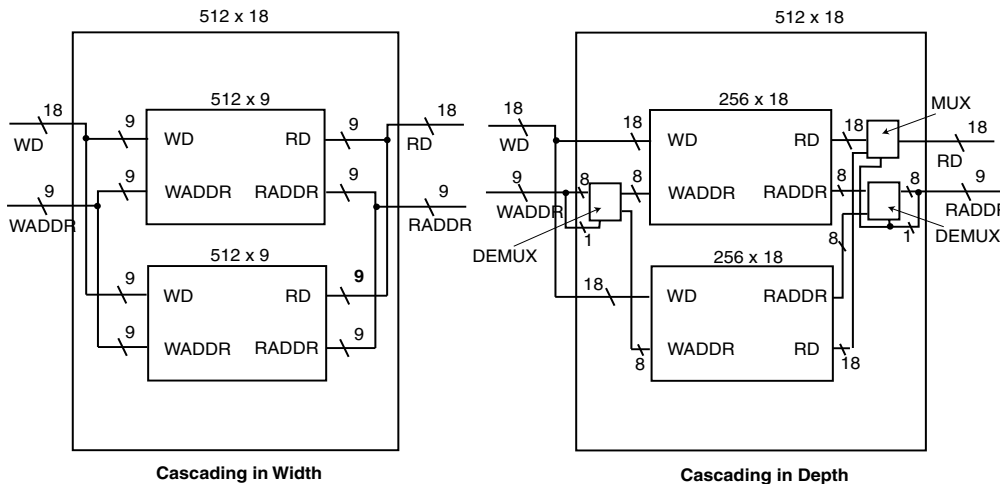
512 x 18

18
WD
9
WADDR

512 x 9
9
WD
RD
9
9
WADDR
RADDR
9

18
RD
9
RADDR

512 x 9
9
WD
RD
9
9
WADDR
RADDR
9

Cascading in Width

512 x 18

18
WD
9
WADDR

18
8
8
1
DEMUX

256 x 18
WD
RD
WADDR
RADDR

18
MUX
18
RD
8
8
9
RADDR
1
DEMUX
8

256 x 18
18
WD
RADDR
WADDR
RD
8
18

Cascading in Depth